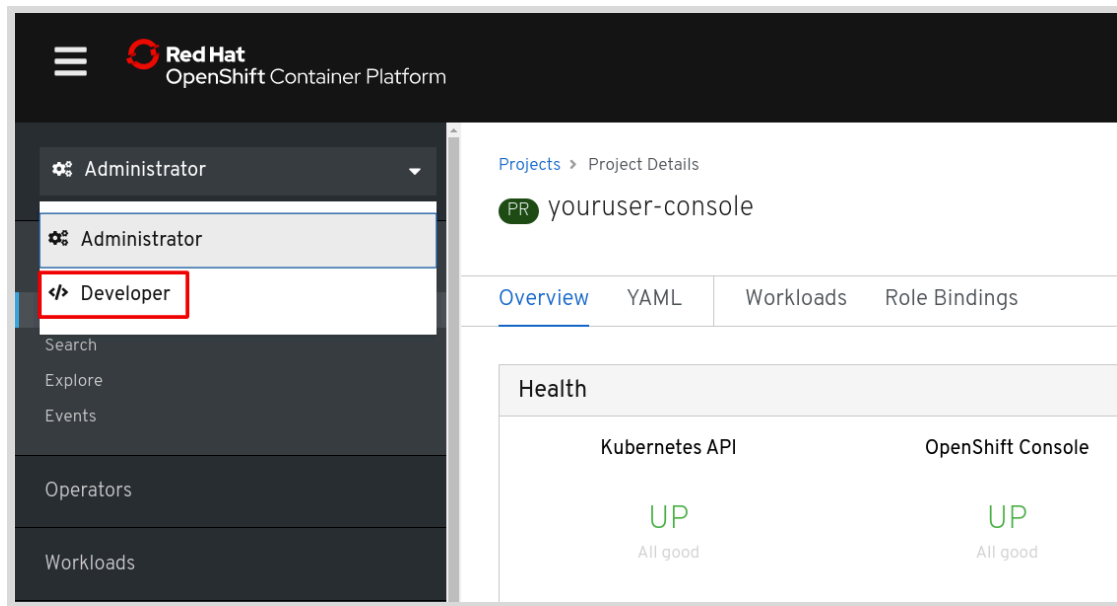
Red Hat
OpenShift Container Platform

Administrator

Administrator

</> Developer

Search

Explore

Events

Operators

Workloads

Projects > Project Details

PR youruser-console

Overview YAML Workloads Role Bindings

Health

Kubernetes API

UP

All good

OpenShift Console

UP

All good